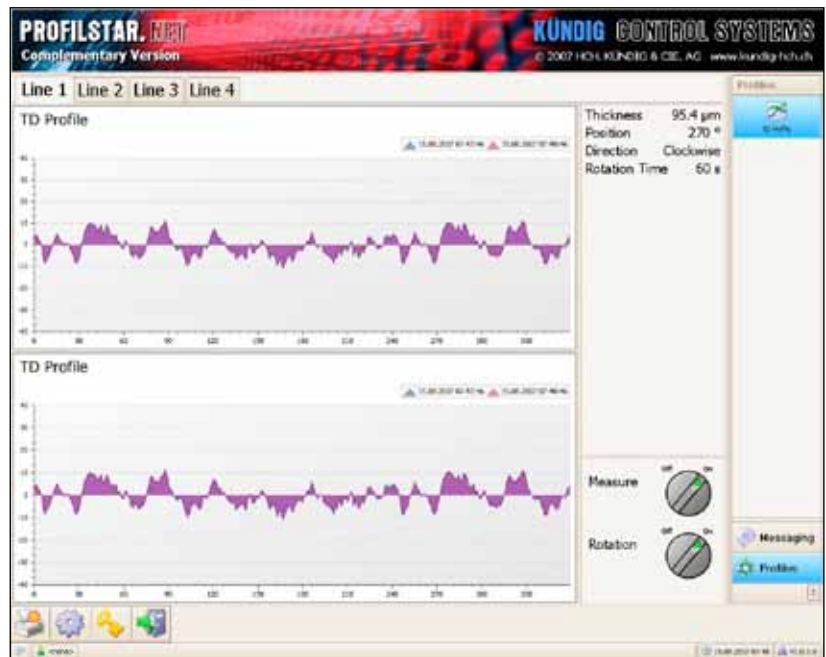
PROFILSTAR.NET
Complementary Version

KUNDIG CONTROL SYSTEMS
© 2007 HCH. KÜNDIG & CIE. AG www.kundig-hch.ch

Line 1 Line 2 Line 3 Line 4

TD Profile

TD Profile

| Thickness | 95.4 µm |
|---|---|
| Position | 270 ° |
| Direction | Clockwise |
| Rotation Time | 60 s |

Measure
Off On

Rotation
Off On

Profiles

Messaging

Profiles